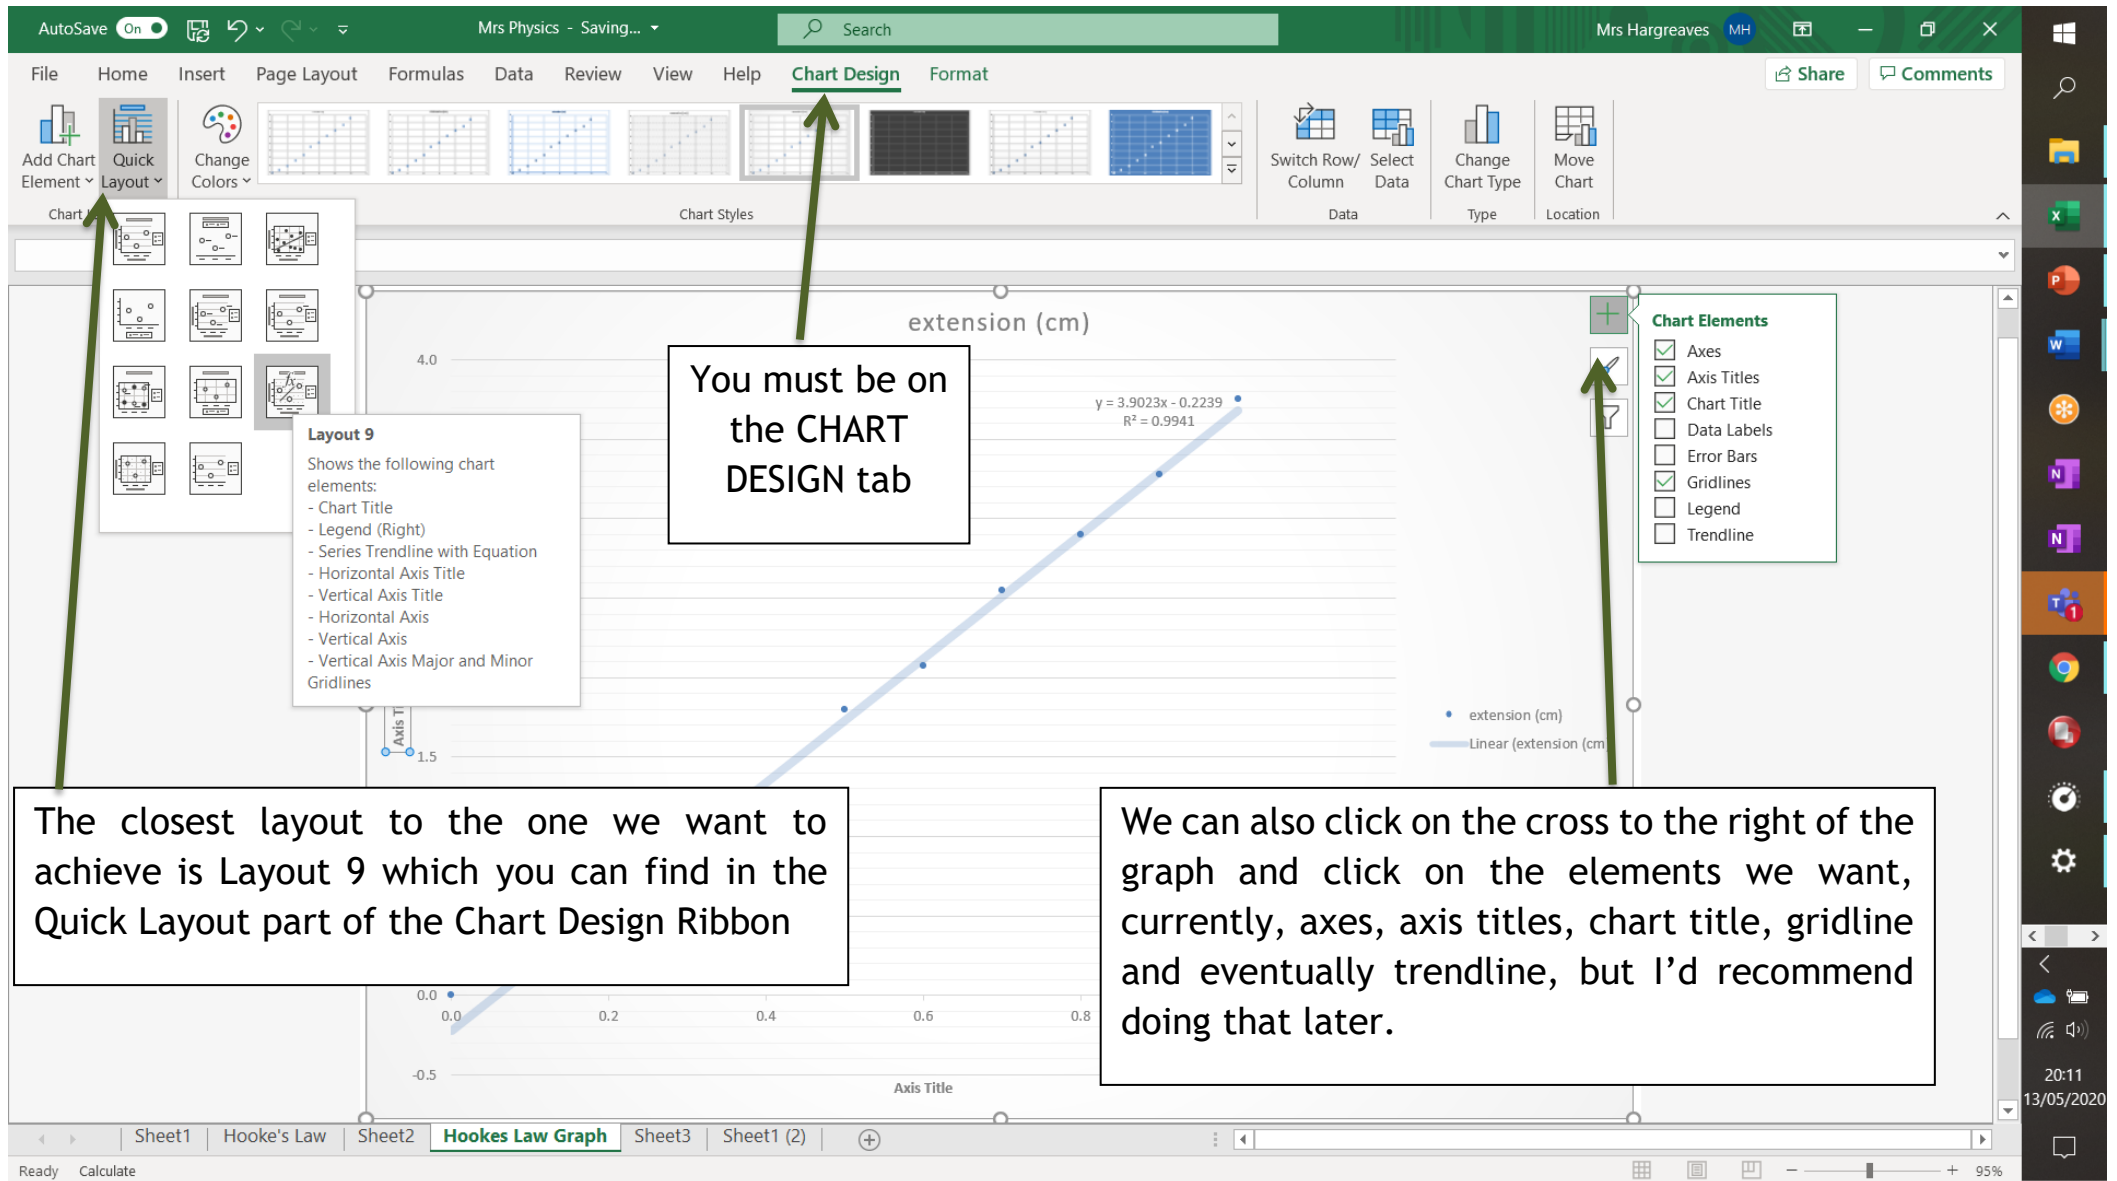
AutoSave On Mrs Physics - Saving... Search Mrs Hargreaves MH

File Home Insert Page Layout Formulas Data Review View Help Chart Design Format Share Comments

Add Chart Element Quick Layout Change Colors Chart Styles Switch Row/ Column Select Data Change Chart Type Move Chart

Chart Data Type Location

extension (cm)

4.0

y = 3.9023x - 0.2239
R² = 0.9941

Layout 9

Shows the following chart elements:
- Chart Title
- Legend (Right)
- Series Trendline with Equation
- Horizontal Axis Title
- Vertical Axis Title
- Horizontal Axis
- Vertical Axis
- Vertical Axis Major and Minor Gridlines

You must be on the CHART DESIGN tab

Chart Elements
Axes
Axis Titles
Chart Title
Data Labels
Error Bars
Gridlines
Legend
Trendline

extension (cm)
Linear (extension (cm

Axis T
1.5

The closest layout to the one we want to achieve is Layout 9 which you can find in the Quick Layout part of the Chart Design Ribbon

We can also click on the cross to the right of the graph and click on the elements we want, currently, axes, axis titles, chart title, gridline and eventually trendline, but I'd recommend doing that later.

0.0
0.0 0.2 0.4 0.6 0.8
-0.5
Axis Title

Sheet1 Hooke's Law Sheet2 Hookes Law Graph Sheet3 Sheet1 (2)

Ready Calculate 95%

20:11
13/05/2020